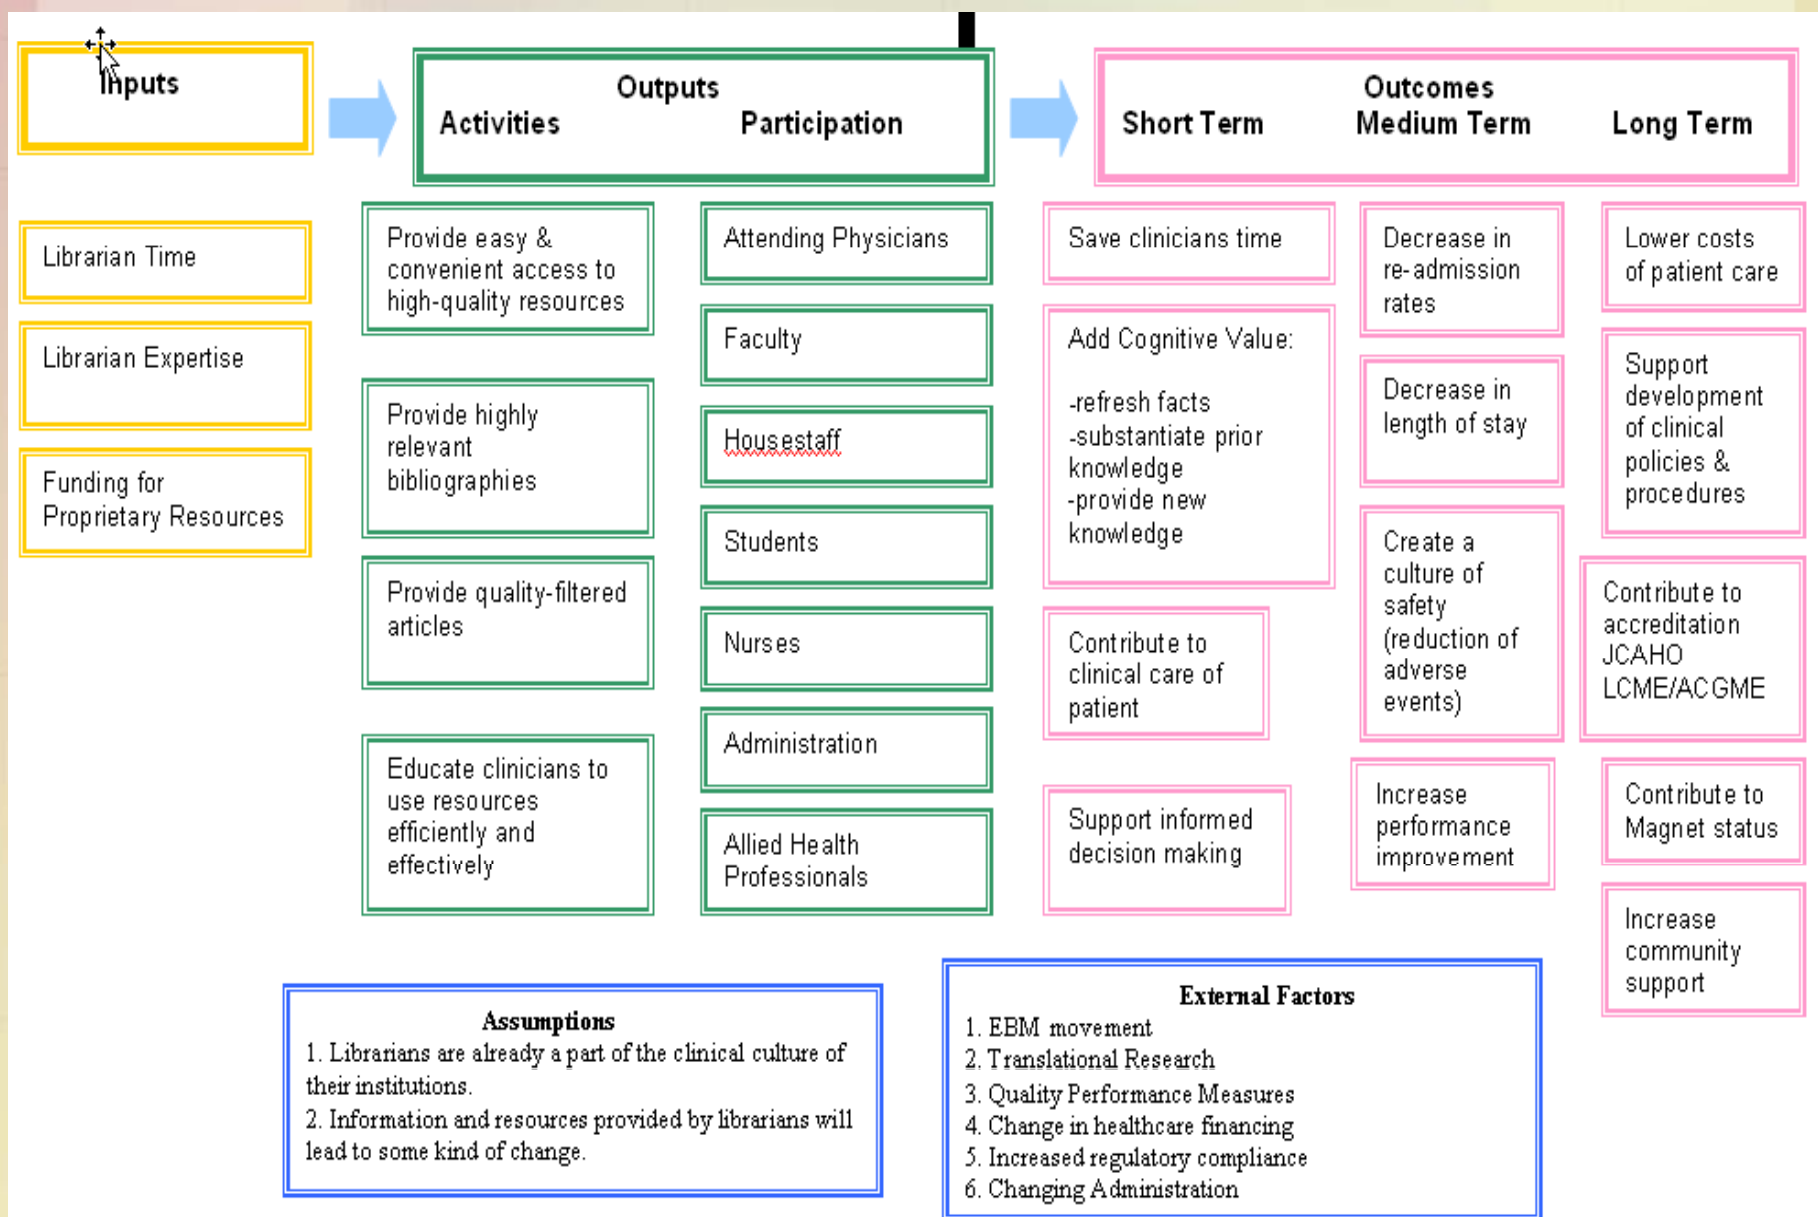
Inputs

Outputs
Activities Participation

Outcomes
Short Term Medium Term Long Term

Librarian Time

Librarian Expertise

Funding for Proprietary Resources

Provide easy & convenient access to high-quality resources

Provide highly relevant bibliographies

Provide quality-filtered articles

Educate clinicians to use resources efficiently and effectively

Attending Physicians

Faculty

Housestaff

Students

Nurses

Administration

Allied Health Professionals

Save clinicians time

Add Cognitive Value:

-refresh facts
-substantiate prior knowledge
-provide new knowledge

Contribute to clinical care of patient

Support informed decision making

Decrease in re-admission rates

Decrease in length of stay

Create a culture of safety (reduction of adverse events)

Increase performance improvement

Lower costs of patient care

Support development of clinical policies & procedures

Contribute to accreditation JCAHO LCME/ACGME

Contribute to Magnet status

Increase community support

Assumptions
1. Librarians are already a part of the clinical culture of their institutions.
2. Information and resources provided by librarians will lead to some kind of change.

External Factors
1. EBM movement
2. Translational Research
3. Quality Performance Measures
4. Change in healthcare financing
5. Increased regulatory compliance
6. Changing Administration